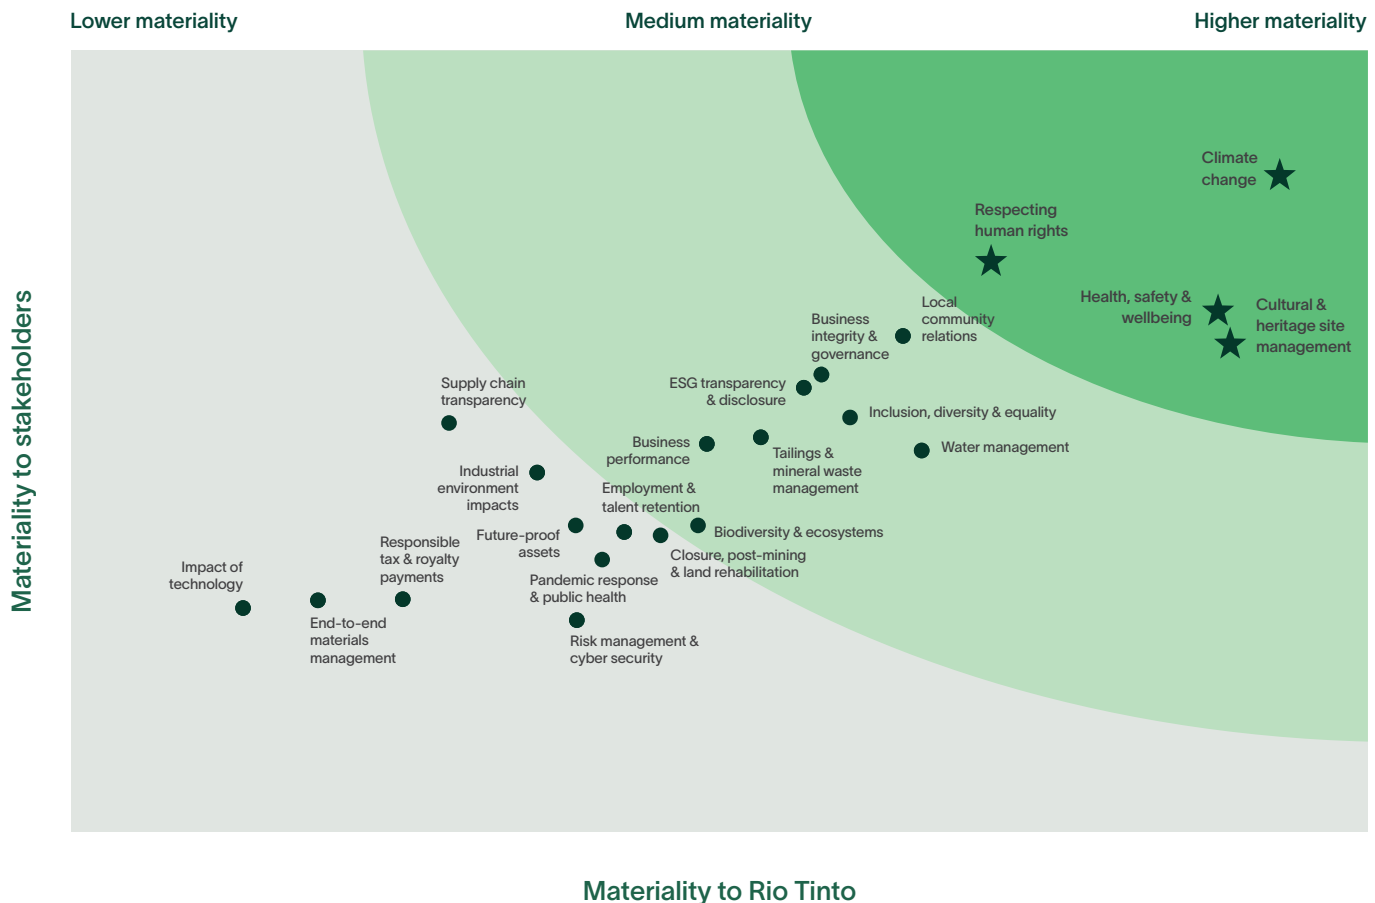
Lower materiality

Medium materiality

Higher materiality

Materiality to stakeholders

Climate change

Respecting human rights

Health, safety & wellbeing

Cultural & heritage site management

Local community relations

Business integrity & governance

ESG transparency & disclosure

Inclusion, diversity & equality

Supply chain transparency

Business performance

Tailings & mineral waste management

Water management

Industrial environment impacts

Employment & talent retention

Biodiversity & ecosystems

Future-proof assets

Closure, post-mining & land rehabilitation

Responsible tax & royalty payments

Pandemic response & public health

Impact of technology

End-to-end materials management

Risk management & cyber security

Materiality to Rio Tinto